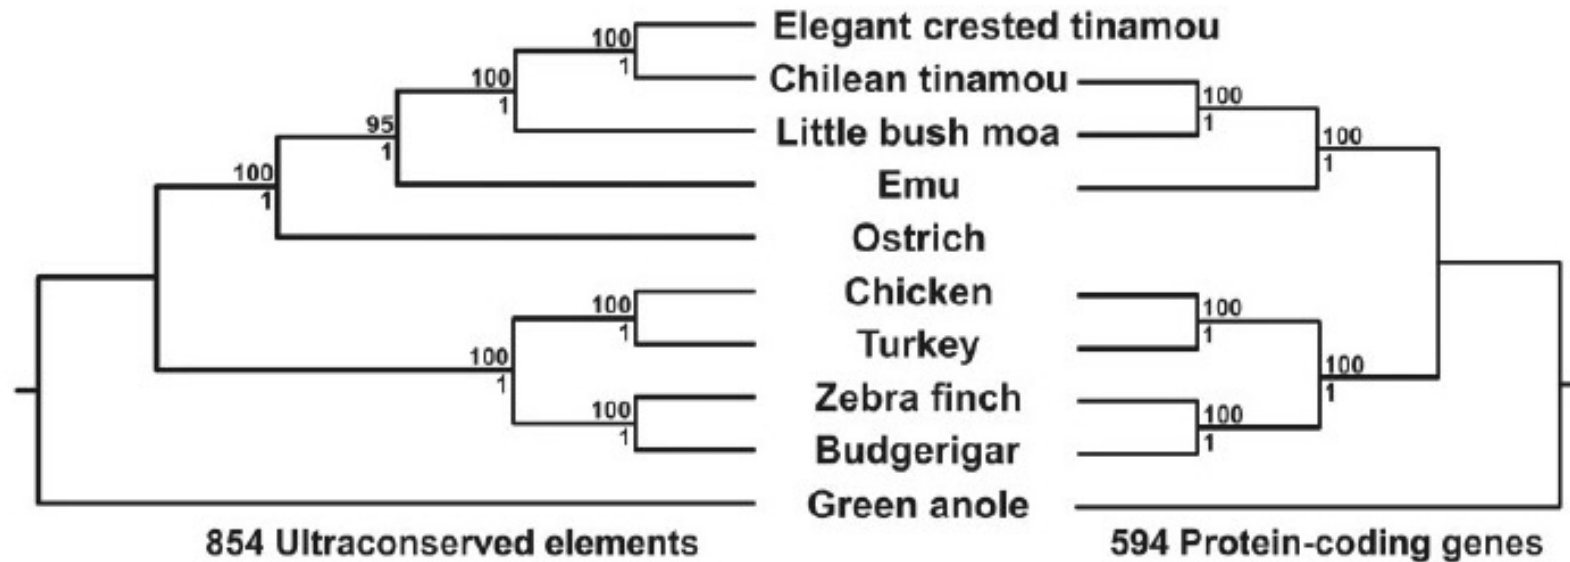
100
1
100
1
95
1
100
1
100
1
100
1
100
1

Elegant crested tinamou
Chilean tinamou
Little bush moa
Emu
Ostrich
Chicken
Turkey
Zebra finch
Budgerigar
Green anole

100
1
100
1
100
1
100
1
100
1

854 Ultraconserved elements
594 Protein-coding genes